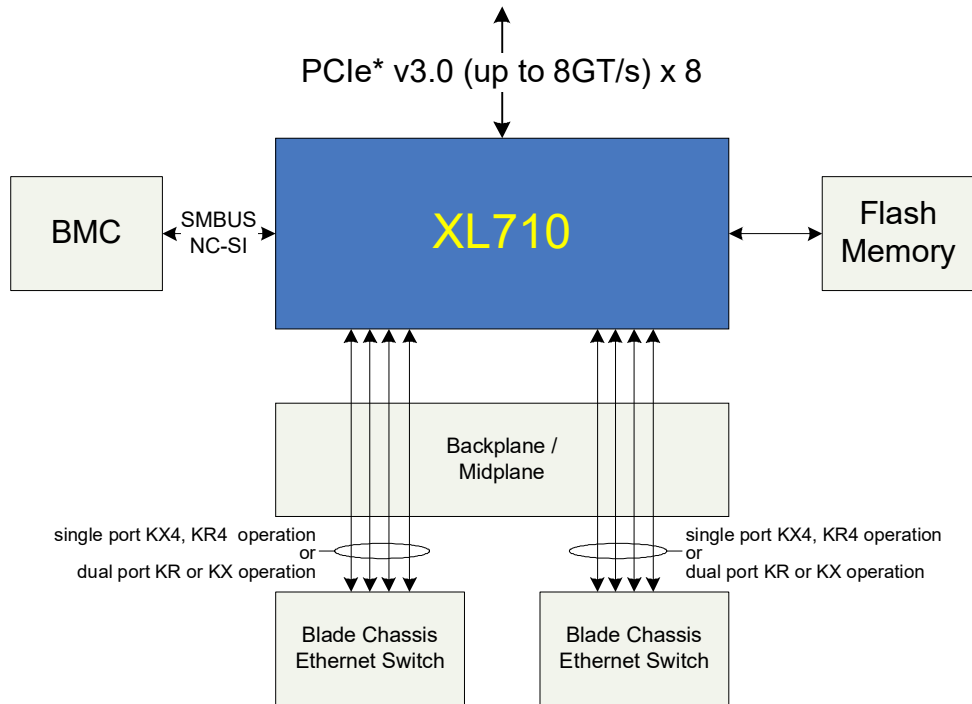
PCIe* v3.0 (up to 8GT/s) x 8

BMC

SMBUS
NC-SI

XL710

Flash Memory

Backplane / Midplane

single port KX4, KR4 operation
or
dual port KR or KX operation

single port KX4, KR4 operation
or
dual port KR or KX operation

Blade Chassis Ethernet Switch

Blade Chassis Ethernet Switch